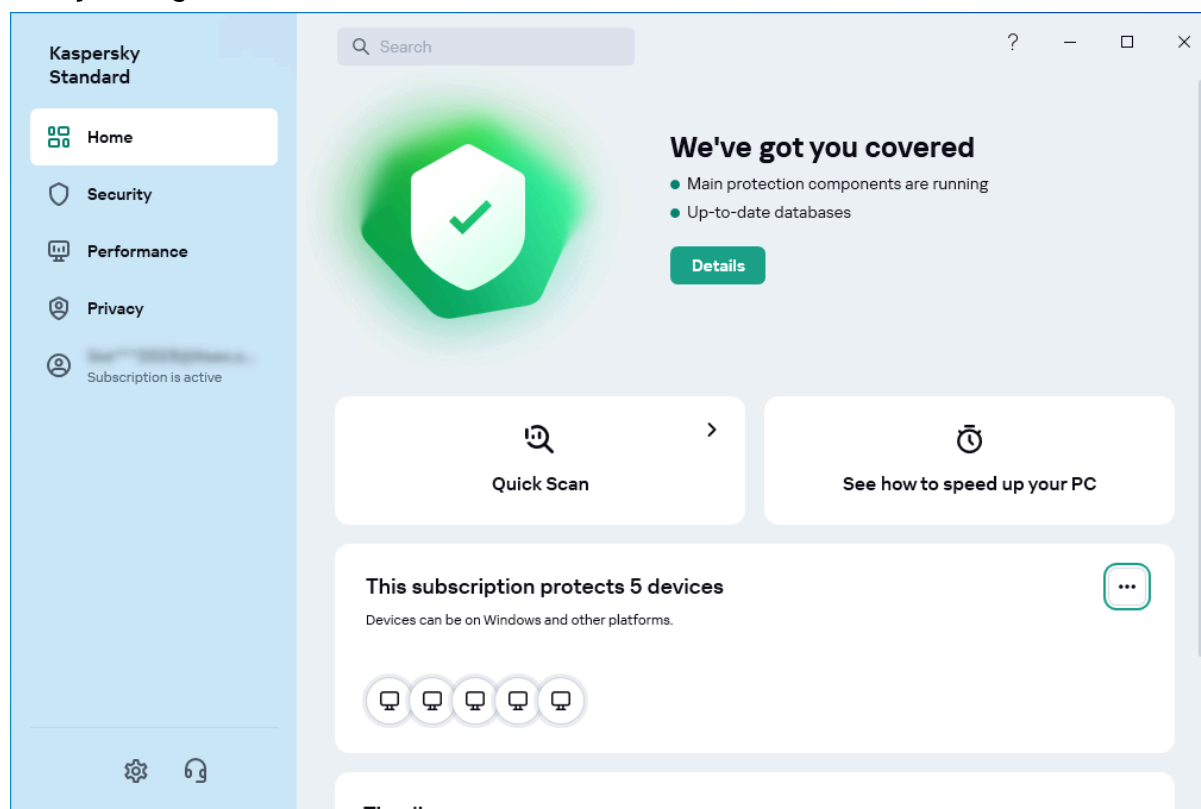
Kaspersky Standard

Home

Security

Performance

Privacy

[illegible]
Subscription is active

Search

?

We've got you covered

Main protection components are running

Up-to-date databases

Details

Quick Scan

See how to speed up your PC

This subscription protects 5 devices

Devices can be on Windows and other platforms.

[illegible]